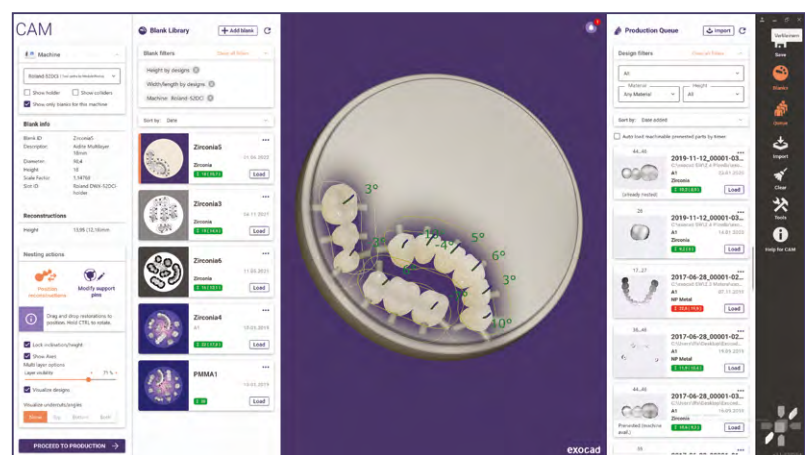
CAM

Machine

Roland DWX-52DCi

Show holder

Show scribbles

Show only blanks for this machine

Blank info

Blank ID Zirconia5

Description

Diameter 98.4

Height 18

Scale Factor 1.1498

Slot ID

Reconstructions

Height 13.99 (12.16mm)

Nesting actions

Position reconstructions

Modify support pins

Drag and drop restorations to position. Hold CTRL to rotate.

Lock inclination/height

Show Axes

Multi layer options

Layer visibility

Visualize designs

Visualize undercuts/angles

PROCEED TO PRODUCTION →

Blank Library

+ Add blank

Blank filters

Height by designs

Width/length by designs

Machine: Roland 52DC

Sort by: Date

Zirconia5

Zirconia

Load

Zirconia3

Zirconia

Load

Zirconia6

Zirconia

Load

Zirconia4

A1

Zirconia

Load

PMMA1

Load

3°

4°

5°

6°

3°

10°

exocad

Production Queue

Import

Design filters

All

Material

Any Material

Height

All

Sort by: Date added

Auto load reachable unnested parts by timer

44...46

2019-11-12_00001-03...

A1

Zirconia

Already nested

Load

26

2019-11-12_00001-03...

A1

Zirconia

Load

17...27

2017-06-28_00001-02...

A1

NP Metal

Load

2017-06-28_00001-03...

A1

NP Metal

Load

44...46

2017-06-28_00001-03...

A1

Zirconia

Load

Verklemmen

Save

Blanks

Online

Import

Clear

Tools

Help for CAM